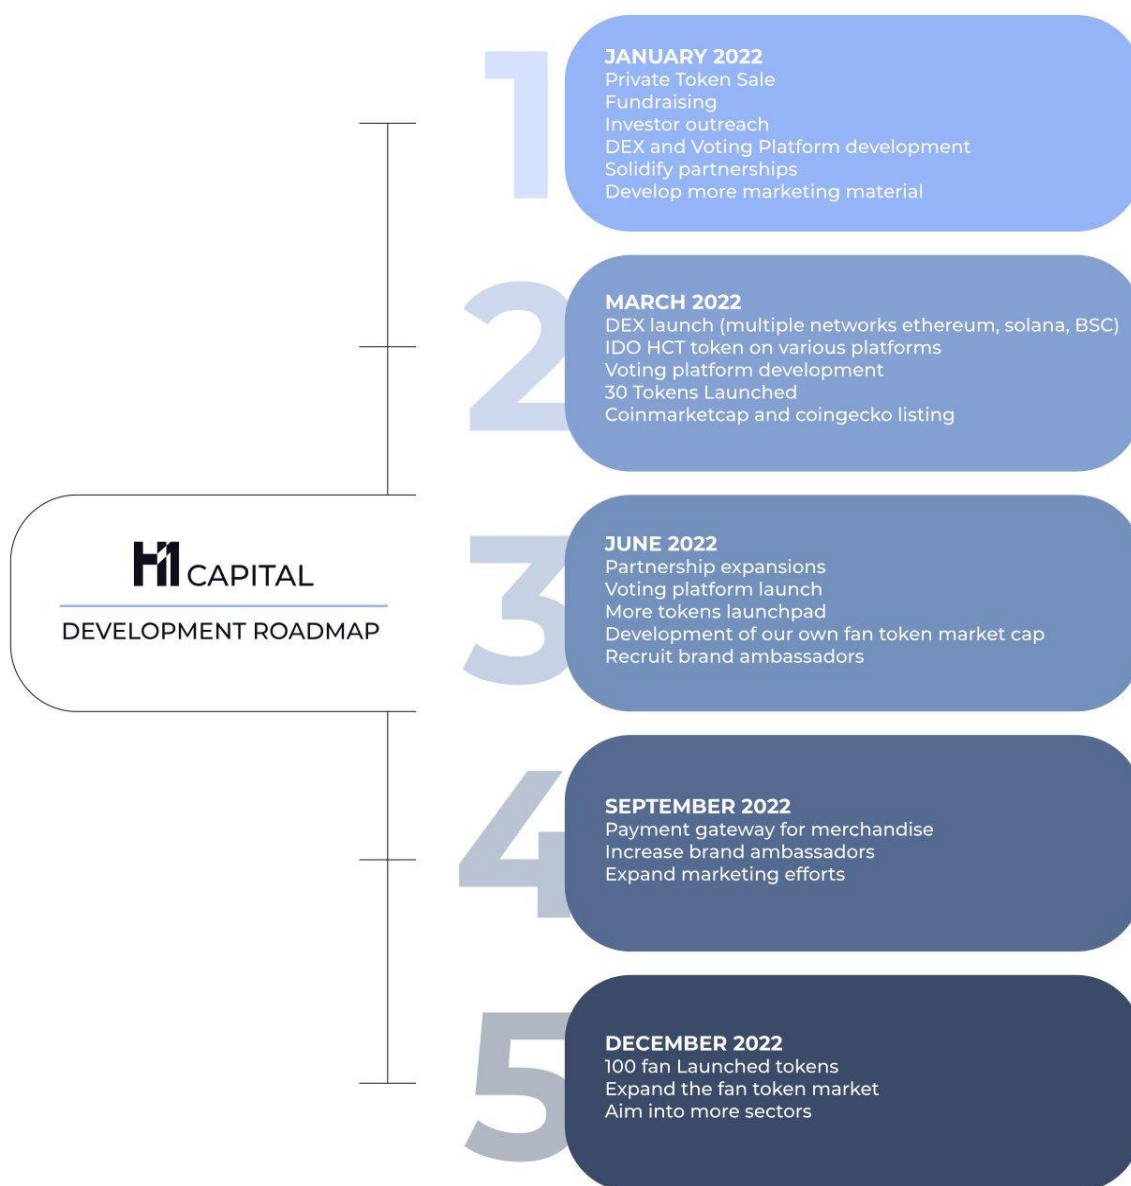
H1 CAPITAL

DEVELOPMENT ROADMAP

1

JANUARY 2022
Private Token Sale
Fundraising
Investor outreach
DEX and Voting Platform development
Solidify partnerships
Develop more marketing material

2

MARCH 2022
DEX launch (multiple networks ethereum, solana, BSC)
IDO HCT token on various platforms
Voting platform development
30 Tokens Launched
Coinmarketcap and coingecko listing

3

JUNE 2022
Partnership expansions
Voting platform launch
More tokens launchpad
Development of our own fan token market cap
Recruit brand ambassadors

4

SEPTEMBER 2022
Payment gateway for merchandise
Increase brand ambassadors
Expand marketing efforts

5

DECEMBER 2022
100 fan Launched tokens
Expand the fan token market
Aim into more sectors